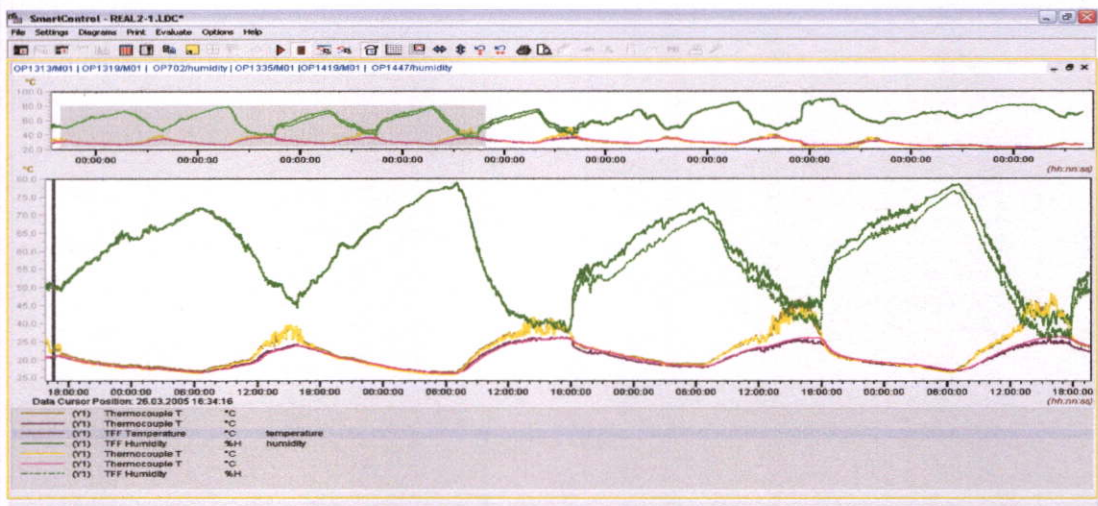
SmartControl - REAL2-1.LDC*

File Settings Diagrams Print Evaluate Options Help

OP1313/M01 | OP1319/M01 | OP702/humidity | OP1335/M01 | OP1419/M01 | OP1447/humidity

°C
100.0
80.0
60.0
40.0
20.0

00:00:00 00:00:00 00:00:00 00:00:00 00:00:00 00:00:00 00:00:00 00:00:00 00:00:00 00:00:00

(hh:nn:ss)

°C
80.0
75.0
70.0
65.0
60.0
55.0
50.0
45.0
40.0
35.0
30.0
25.0

18:00:00 00:00:00 06:00:00 12:00:00 18:00:00 00:00:00 06:00:00 12:00:00 18:00:00 00:00:00 06:00:00 12:00:00 18:00:00 00:00:00 06:00:00 12:00:00 18:00:00

(hh:nn:ss)

Data Cursor Position: 26.03.2005 16:34:16

| | | | | |
|---|---|---|---|---|
| (Y1) | Thermocouple T | °C | | |
| (Y1) | Thermocouple T | °C | | |
| (Y1) | TFF Temperature | °C | temperature | |
| (Y1) | TFF Humidity | %H | humidity | |
| (Y1) | Thermocouple T | °C | | |
| (Y1) | Thermocouple T | °C | | |
| (Y1) | TFF Humidity | %H | | |